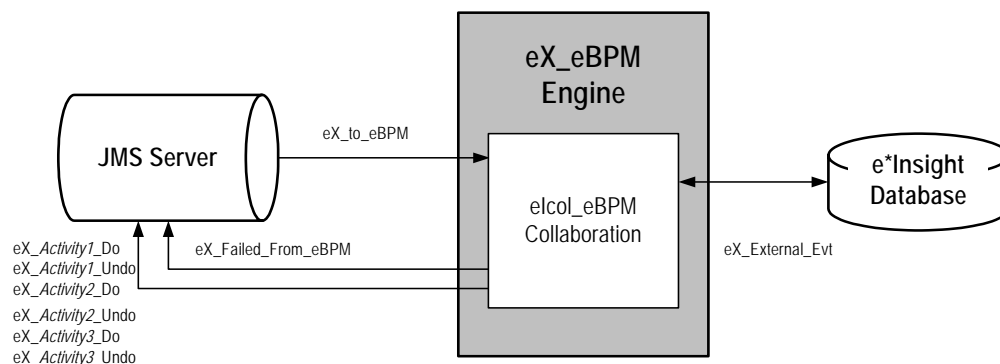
eX_eBPM Engine

JMS Server

eX_to_eBPM

eIcol_eBPM Collaboration

e*Insight Database

eX_Failed_From_eBPM

eX_External_Evt

eX_*Activity1*_Do
eX_*Activity1*_Undo
eX_*Activity2*_Do
eX_*Activity2*_Undo
eX_*Activity3*_Do
eX_*Activity3*_Undo